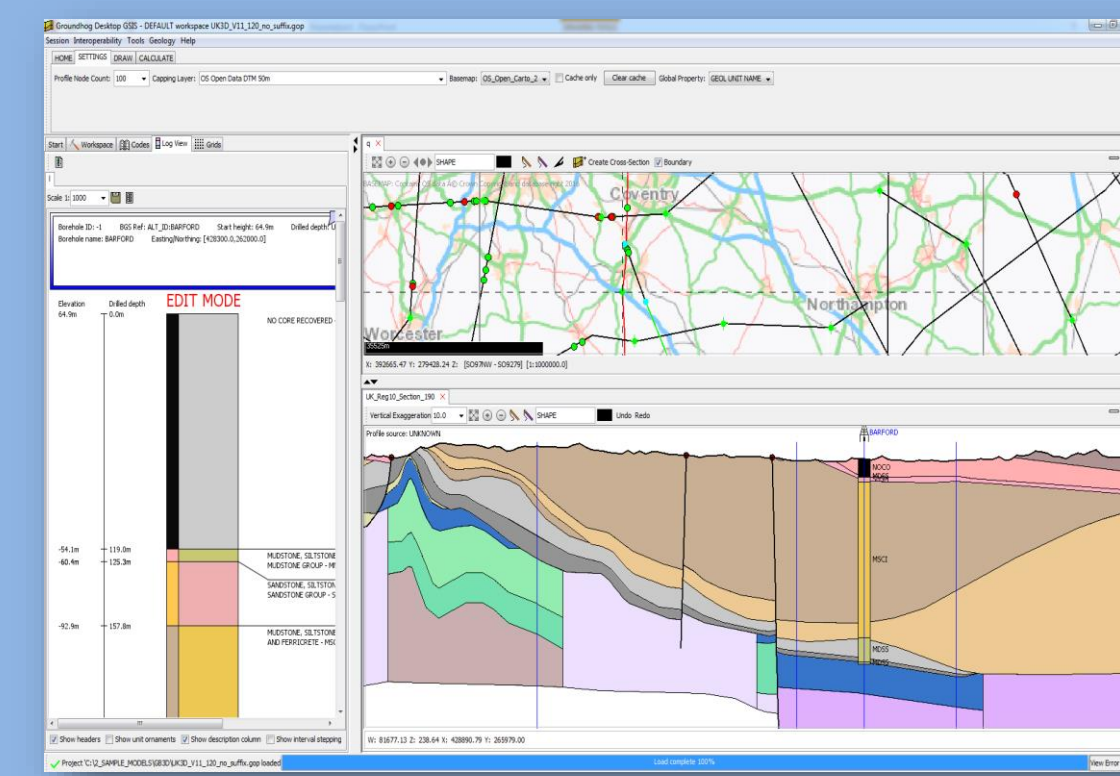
Groundhog Desktop GSIS - DEFAULT workspace UK3D_V11_120_no_suffix.gop

Session Interoperability Tools Geology Help

HOME SETTINGS DRAW CALCULATE

Profile Node Count: 100 Capping Layer: OS Open Data DTM 50m Basemap: OS_Open_Carto_2 Cache only Clear cache Global Property: GEOL UNIT NAME

Start Workspace Codes Log View Grids

Scale 1: 1000

Borehole ID: -1 BGS Ref: ALT_ID:BARFORD Start height: 64.9m Drilled depth: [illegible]
Borehole name: BARFORD Easting/Northing: [428300.0,262000.0]

Elevation Drilled depth EDIT MODE
64.9m 0.0m NO CORE RECOVERED

-54.1m 119.0m MUDSTONE, SILTSTONE
-60.4m 125.3m MUDSTONE GROUP - M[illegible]
SANDSTONE, SILTSTON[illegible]
SANDSTONE GROUP - S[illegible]
-92.9m 157.8m MUDSTONE, SILTSTONE
AND FERRICRETE - MS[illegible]

Show headers Show unit ornaments Show description column Show interval stepping

q

SHAPE Create Cross-Section Boundary

Coventry
Northampton
Worcester
35525m

X: 392665.47 Y: 279428.24 Z: [SO97NW - SO9279] [1:1000000.0]

UK_Reg10_Section_190

Vertical Exaggeration 10.0 SHAPE Undo Redo

Profile source: UNKNOWN

BARFORD
NOCO
MSCI
MDSS
MDSS

W: 81677.13 Z: 238.64 X: 428890.79 Y: 265979.00

Project 'C:\2_SAMPLE_MODELS\GB3D\UK3D_V11_120_no_suffix.gop loaded

Load complete 100%

View Error